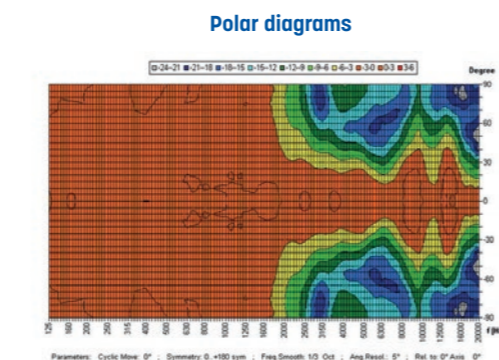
Polar diagrams

-24--21 -21--18 -18--15 -15--12 -12--9 -9--6 -6--3 -3-0 0-3 3-6

Degree

90

60

30

0

-30

-60

-90

125 160 200 250 315 400 500 630 800 1000 1250 1600 2000 2500 3150 4000 5000 6300 8000 10000 12500 16000 20000 f(Hz)

Parameters: Cyclic Move: 0° ; Symmetry: 0..+180 sym ; Freq.Smooth: 1/3 Oct ; Ang.Resol.: 5° ; Rel. to: 0° Axis 0°